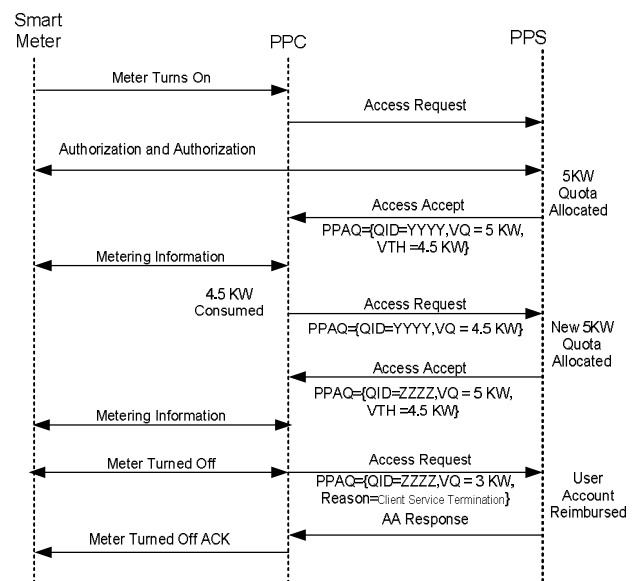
Smart Meter

PPC

PPS

Meter Turns On

Access Request

Authorization and Authorization

5KW Quota Allocated

Access Accept

PPAQ={QID=YYYY,VQ = 5 KW, VTH =4.5 KW}

Metering Information

4.5 KW Consumed

Access Request

PPAQ={QID=YYYY,VQ = 4.5 KW}

New 5KW Quota Allocated

Access Accept

PPAQ={QID=ZZZZ,VQ = 5 KW, VTH =4.5 KW}

Metering Information

Meter Turned Off

Access Request

PPAQ={QID=ZZZZ,VQ = 3 KW, Reason=Client Service Termination}

User Account Reimbursed

AA Response

Meter Turned Off ACK